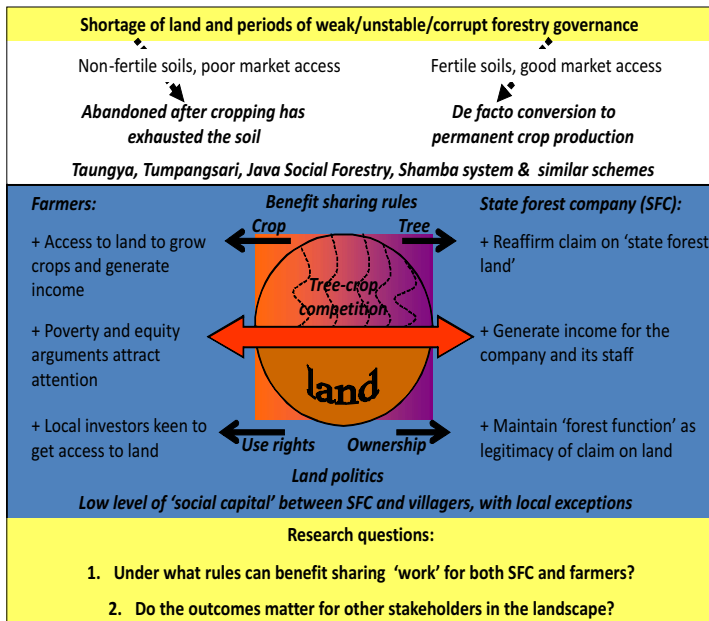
Shortage of land and periods of weak/unstable/corrupt forestry governance

Non-fertile soils, poor market access

Fertile soils, good market access

Abandoned after cropping has exhausted the soil

De facto conversion to permanent crop production

Taungya, Tumpangsari, Java Social Forestry, Shamba system & similar schemes

Farmers:

Benefit sharing rules

State forest company (SFC):

Crop

Tree

+ Access to land to grow crops and generate income

+ Reaffirm claim on 'state forest land'

Tree-crop competition

+ Poverty and equity arguments attract attention

+ Generate income for the company and its staff

land

+ Local investors keen to get access to land

+ Maintain 'forest function' as legitimacy of claim on land

Use rights

Ownership

Land politics

Low level of 'social capital' between SFC and villagers, with local exceptions

Research questions:

1. Under what rules can benefit sharing 'work' for both SFC and farmers?

2. Do the outcomes matter for other stakeholders in the landscape?